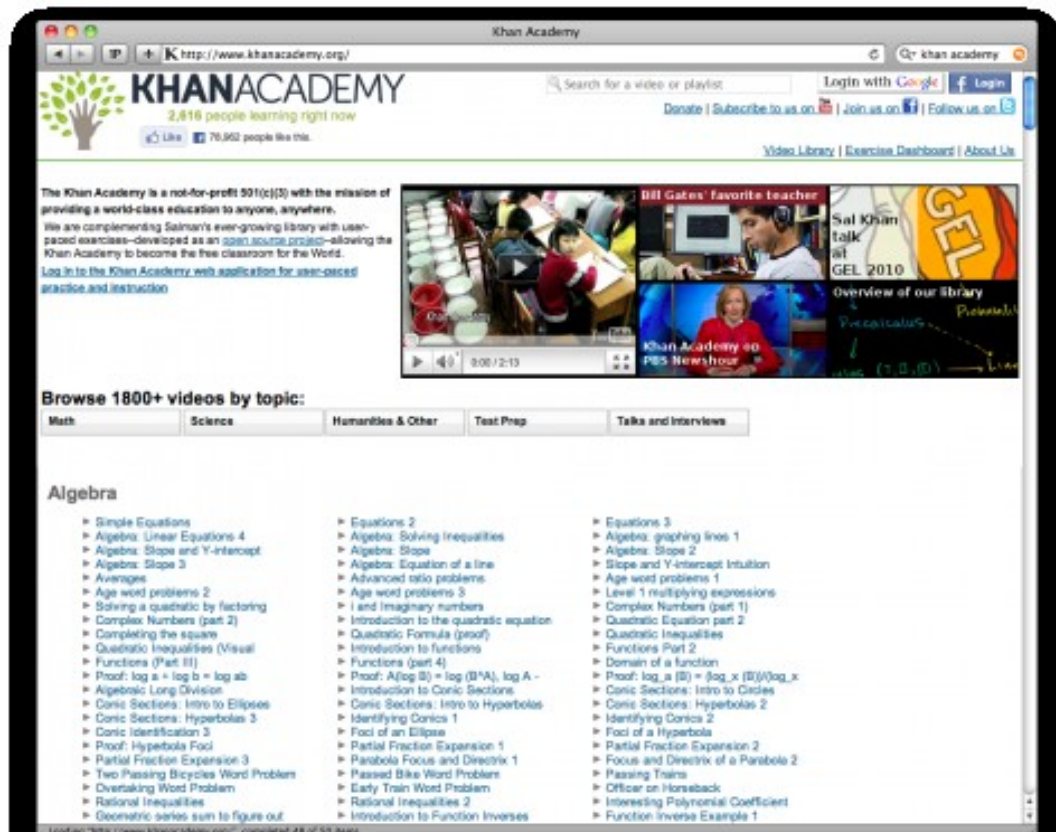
Khan Academy

http://www.khanacademy.org/

khan academy

KHANACADEMY

2,816 people learning right now

Like 76,962 people like this.

Search for a video or playlist

Login with Google

Login

Donate | Subscribe to us on | Join us on | Follow us on

Video Library | Exercise Dashboard | About Us

The Khan Academy is a not-for-profit 501(c)(3) with the mission of providing a world-class education to anyone, anywhere.

We are complementing Salman's ever-growing library with user-paced exercises--developed as an open source project--allowing the Khan Academy to become the free classroom for the World.

Log in to the Khan Academy web application for user-paced practice and instruction

0:00 / 2:13

Bill Gates' favorite teacher

Sal Khan talk at GEL 2010

GEL

Khan Academy on PBS Newshour

Overview of our library

Precalculus

Browse 1800+ videos by topic:

| Math | Science | Humanities & Other | Test Prep | Talks and Interviews |
|---|---|---|---|---|

Algebra

Simple Equations
Algebra: Linear Equations 4
Algebra: Slope and Y-intercept
Algebra: Slope 3
Averages
Age word problems 2
Solving a quadratic by factoring
Complex Numbers (part 2)
Completing the square
Quadratic Inequalities (Visual
Functions (Part III)
Proof: log a + log b = log ab
Algebraic Long Division
Conic Sections: Intro to Ellipses
Conic Sections: Hyperbolas 3
Conic Identification 3
Proof: Hyperbola Foci
Partial Fraction Expansion 3
Two Passing Bicycles Word Problem
Overtaking Word Problem
Rational Inequalities
Geometric series sum to figure out

Equations 2
Algebra: Solving Inequalities
Algebra: Slope
Algebra: Equation of a line
Advanced ratio problems
Age word problems 3
i and Imaginary numbers
Introduction to the quadratic equation
Quadratic Formula (proof)
Introduction to functions
Functions (part 4)
Proof: A(log B) = log (B^A), log A -
Introduction to Conic Sections
Conic Sections: Intro to Hyperbolas
Identifying Conics 1
Foci of an Ellipse
Partial Fraction Expansion 1
Parabola Focus and Directrix 1
Passed Bike Word Problem
Early Train Word Problem
Rational Inequalities 2
Introduction to Function Inverses

Equations 3
Algebra: graphing lines 1
Algebra: Slope 2
Slope and Y-intercept Intuition
Age word problems 1
Level 1 multiplying expressions
Complex Numbers (part 1)
Quadratic Equation part 2
Quadratic Inequalities
Functions Part 2
Domain of a function
Proof: log_a (B) = (log_x (B))/(log_x
Conic Sections: Intro to Circles
Conic Sections: Hyperbolas 2
Identifying Conics 2
Foci of a Hyperbola
Partial Fraction Expansion 2
Focus and Directrix of a Parabola 2
Passing Trains
Officer on Horseback
Interesting Polynomial Coefficient
Function Inverse Example 1

Loading "http://www.khanacademy.org/", completed 48 of 53 items